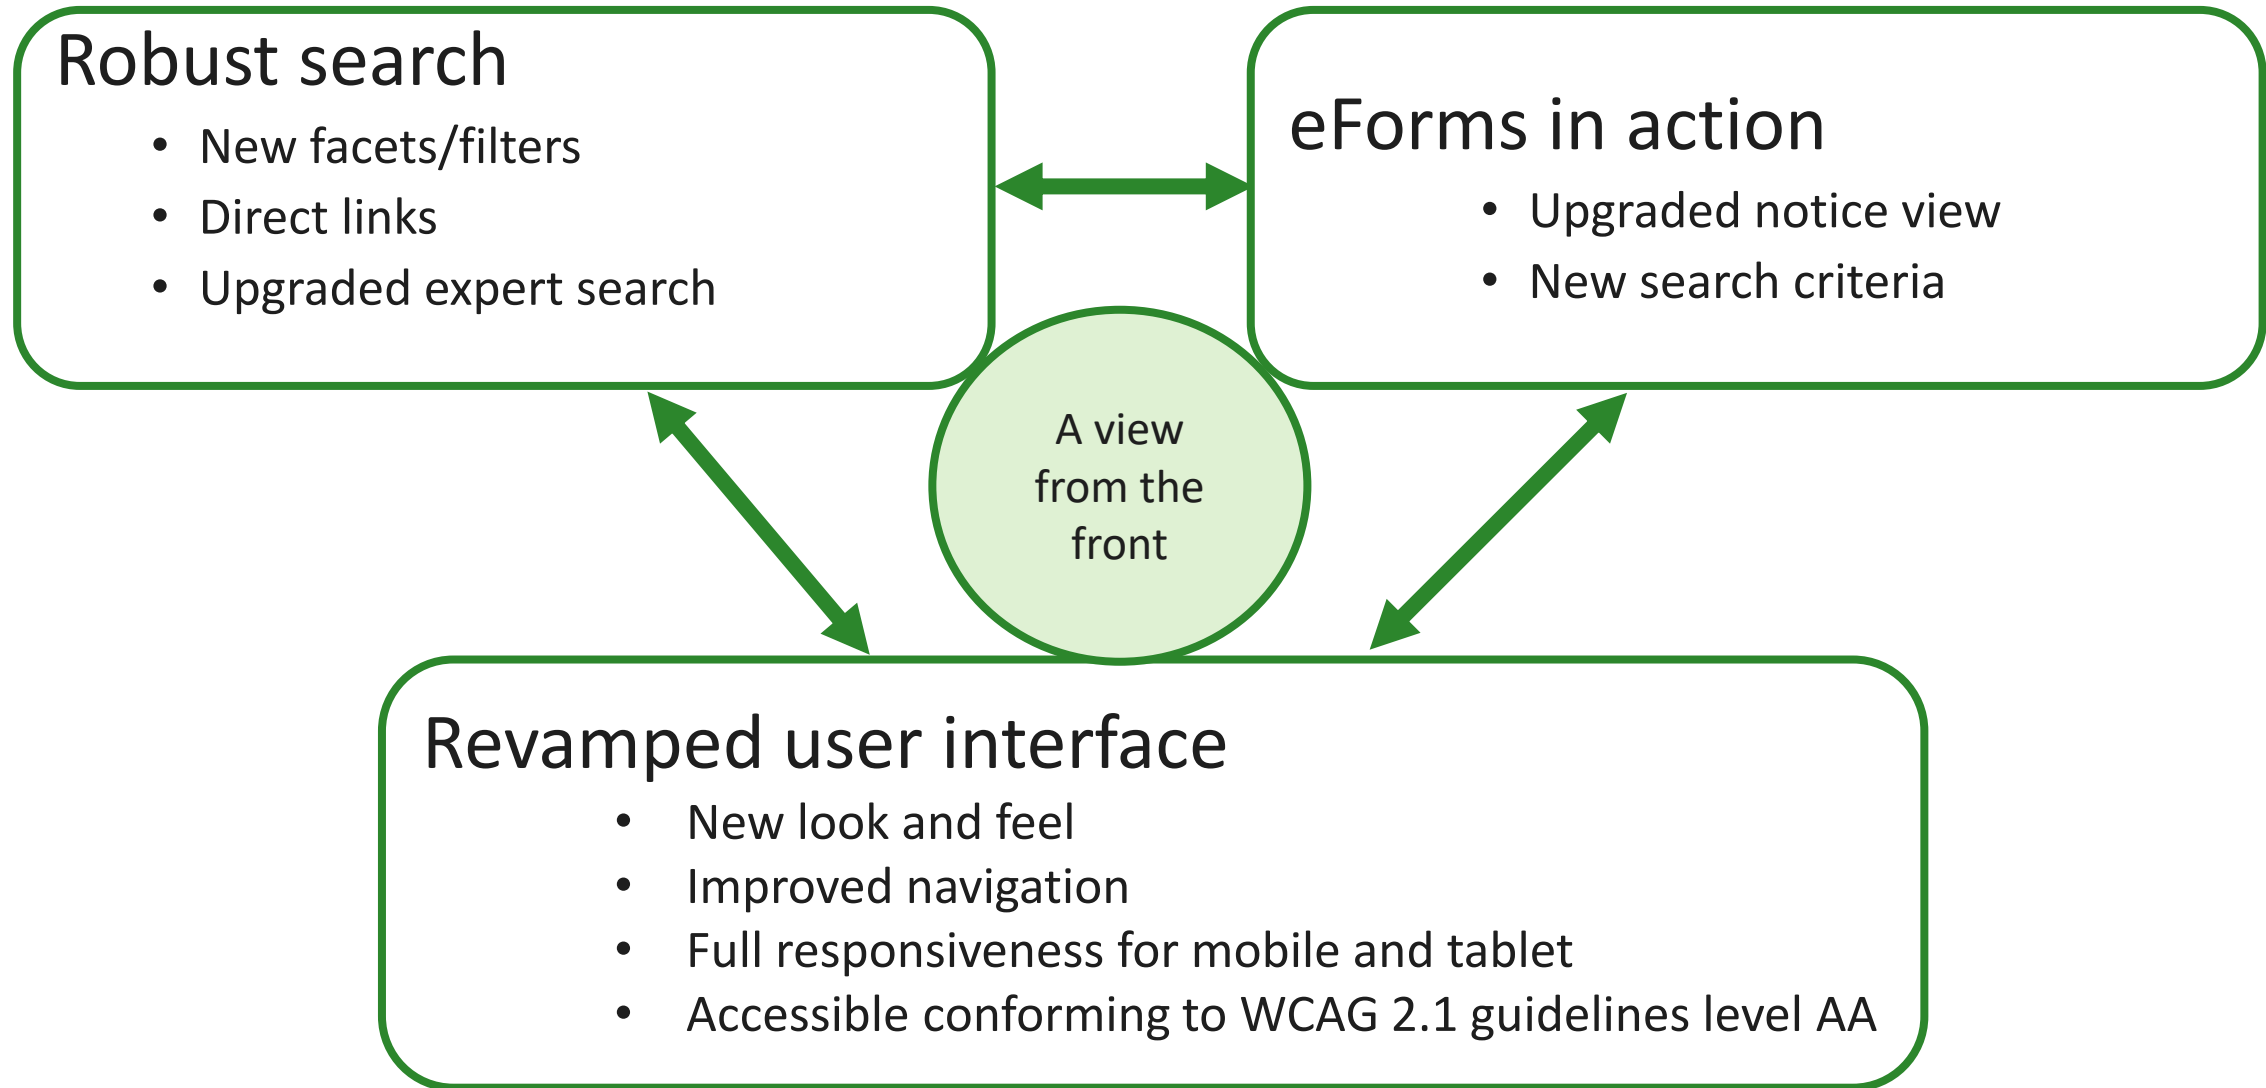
Robust search

- New facets/filters
- Direct links
- Upgraded expert search

eForms in action

- Upgraded notice view
- New search criteria

A view from the front

Revamped user interface

- New look and feel
- Improved navigation
- Full responsiveness for mobile and tablet
- Accessible conforming to WCAG 2.1 guidelines level AA